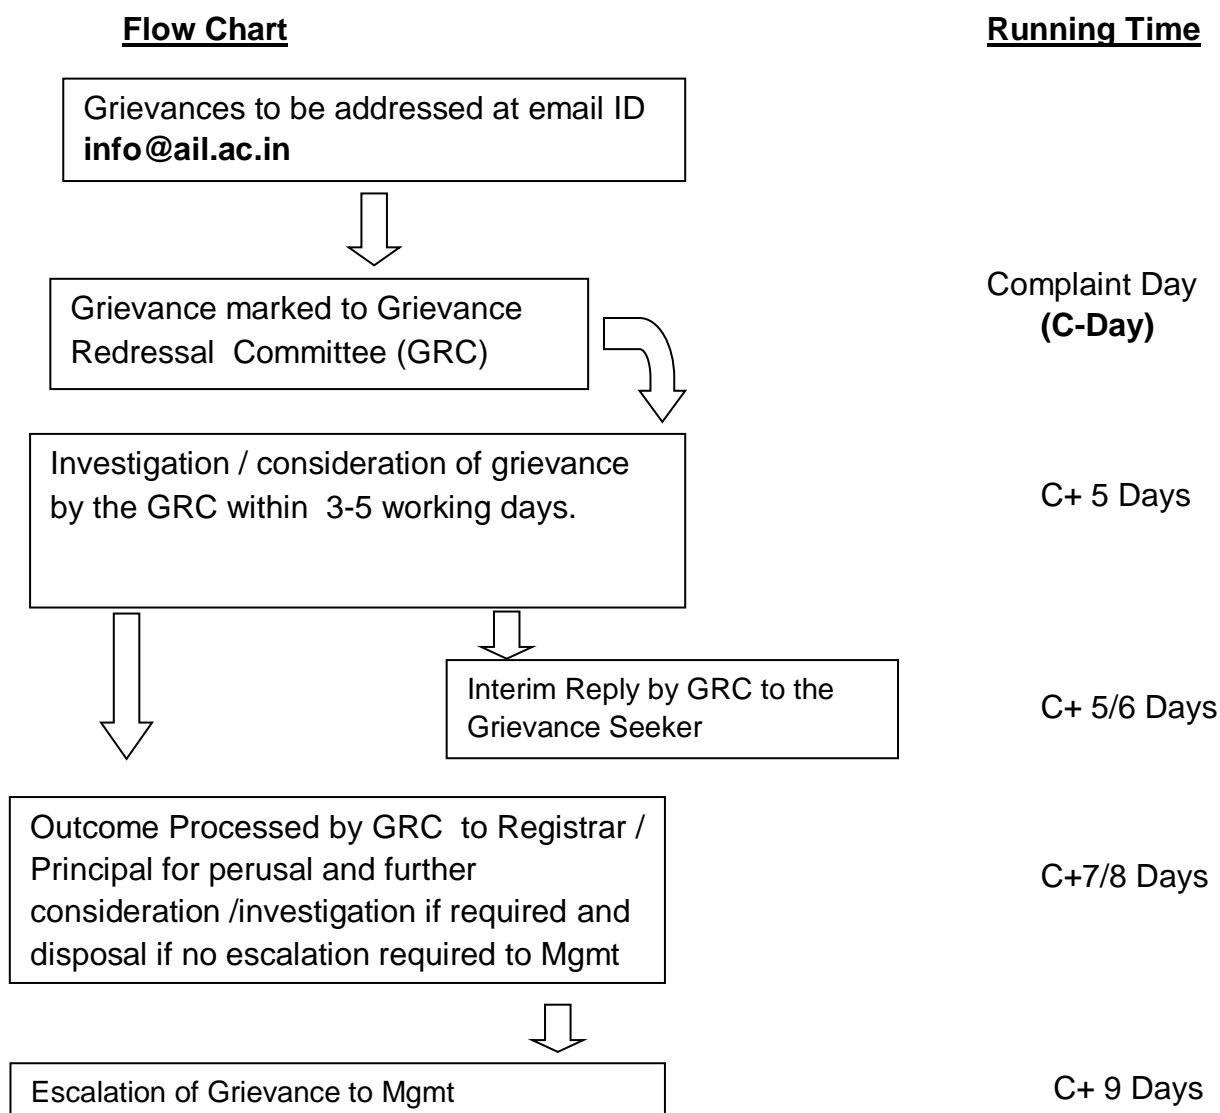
Flow Chart

Running Time

Grievances to be addressed at email ID **info@ail.ac.in**

Grievance marked to Grievance Redressal Committee (GRC)

Complaint Day (C-Day)

Investigation / consideration of grievance by the GRC within 3-5 working days.

C+ 5 Days

Interim Reply by GRC to the Grievance Seeker

C+ 5/6 Days

Outcome Processed by GRC to Registrar / Principal for perusal and further consideration /investigation if required and disposal if no escalation required to Mgmt

C+7/8 Days

Escalation of Grievance to Mgmt

C+ 9 Days